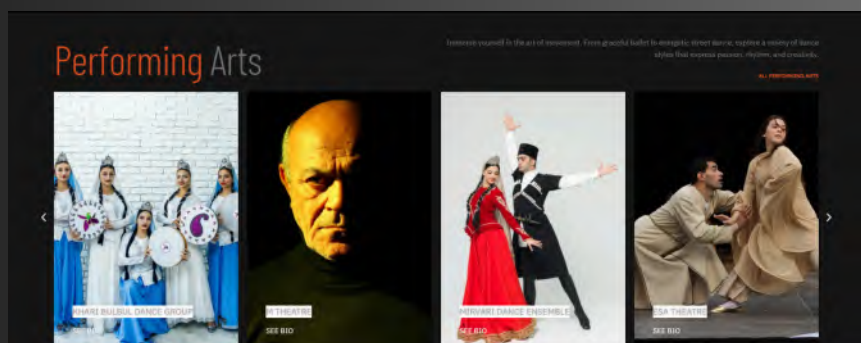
Performing Arts

Immerse yourself in the art of movement. From graceful ballet to energetic street dance, explore a variety of dance styles that express passion, rhythm, and creativity.

ALL PERFORMING ARTS

KHARI BULBUL DANCE GROUP

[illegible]

M THEATRE

SEE BIO

MIRVARI DANCE ENSEMBLE

SEE BIO

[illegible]SA THEATRE

SEE BIO